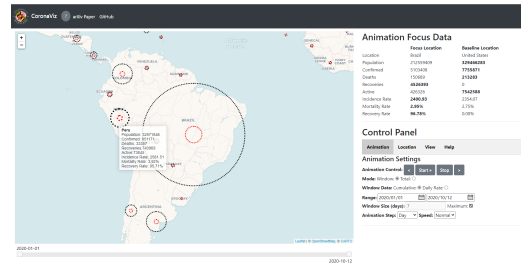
CoronaViz ? arXiv Paper GitHub

+
-

Peru
Population: 32971846
Confirmed: 851171
Deaths: 33357
Recoveries: 743895
Active: 73849
Incidence Rate: 2581.51
Mortality Rate: 3.92%
Recovery Rate: 87.71%

BRAZIL
ARGENTINA

Leaflet | © OpenStreetMap, © CARTO

2020-01-01
2020-10-12

Animation Focus Data

| | Focus Location | Baseline Location |
|---|---|---|
| Location | Brazil | United States |
| Population | 212559409 | 329466283 |
| Confirmed | 5103408 | 7795871 |
| Deaths | 150689 | 215283 |
| Recoveries | 4526393 | 0 |
| Active | 426326 | 7542588 |
| Incidence Rate | 2400.93 | 2366.17 |
| Mortality Rate | 2.95% | 2.76% |
| Recovery Rate | 88.73% | 0.00% |

Control Panel

Animation Location View Help

Animation Settings

Animation Control: < Start > Stop >
Mode: Window Total
Window Date: Cumulative Daily Rate
Range: 2020/01/01 2020/10/12
Window Size (days): 7 Maximum
Animation Step: Day Speed: Normal